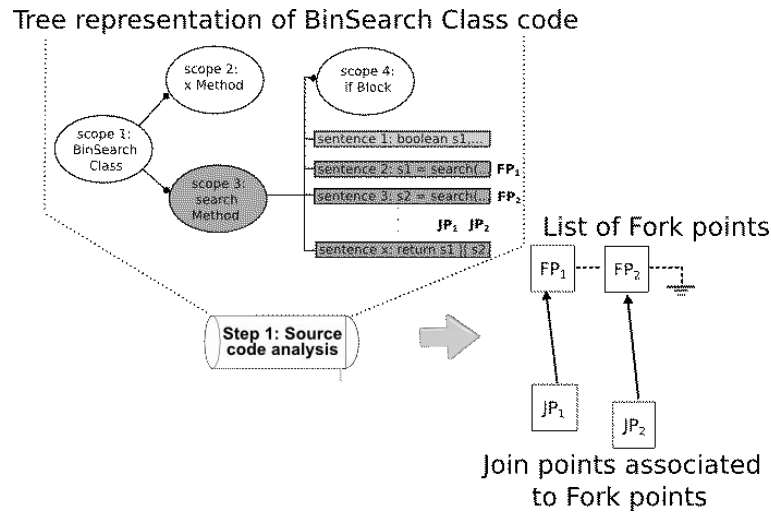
Tree representation of BinSearch Class code

scope 2: x Method

scope 4: if Block

scope 1: BinSearch Class

scope 3: search Method

sentence 1: boolean s1,...

sentence 2: s1 = search(... $FP_1$

sentence 3: s2 = search(... $FP_2$

$JP_1$ $JP_2$

sentence x: return s1 || s2

List of Fork points

$FP_1$

$FP_2$

Step 1: Source code analysis

$JP_1$

$JP_2$

Join points associated to Fork points